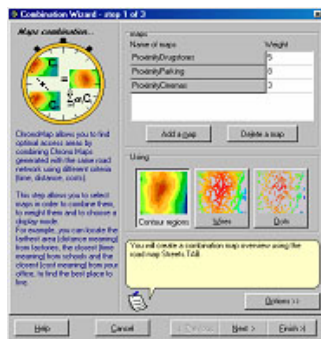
Combination Wizard - step 1 of 3

Maps combination...

ChronoMap allows you to find optimal access areas by combining Chrono Maps generated with the same road network using different criteria (time, distance, costs).

This step allows you to select maps in order to combine them, to weight them and to choose a display mode.
For example, you can locate the farthest area (distance meaning) from factories, the closest (time meaning) from schools and the closest (cost meaning) from your office, to find the best place to live.

Maps

| Name of maps | Weight |
|---|---|
| ProximityDrugstores | 5 |
| ProximityParking | 8 |
| ProximityCinemas | 3 |

Add a map
Delete a map

Using

Contour regions
Wires
Dots

You will create a combination map overview using the road map Streets.TAB.

Options >>

Help
Cancel
< Previous
Next >
Finish